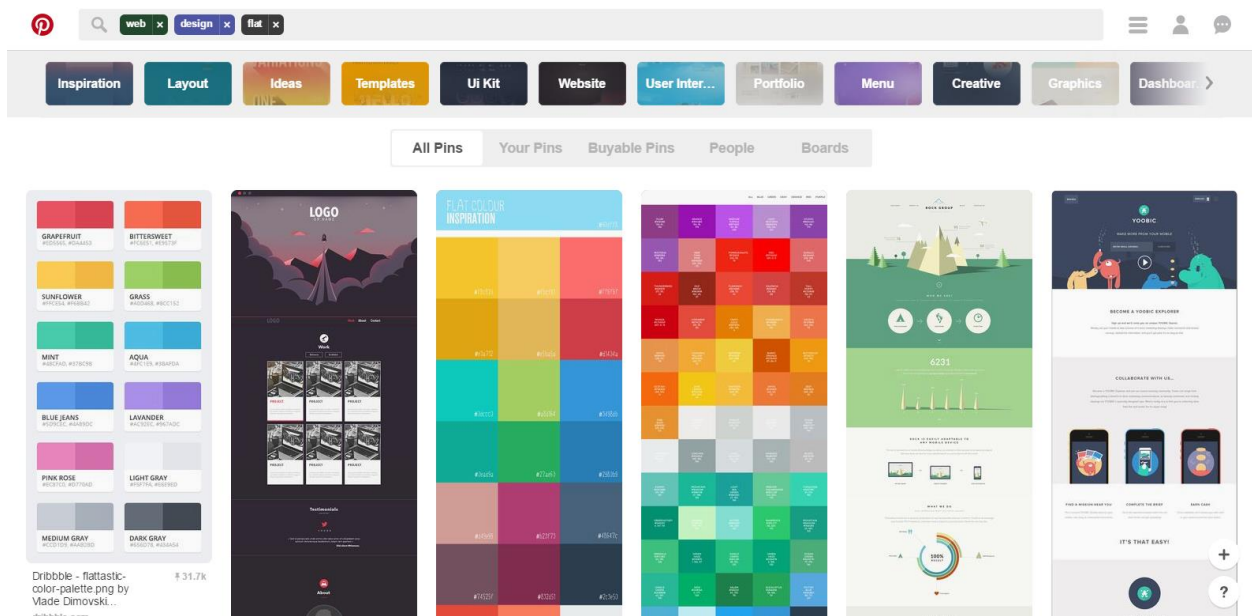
web × design × flat ×

Inspiration Layout Ideas Templates Ui Kit Website User Inter... Portfolio Menu Creative Graphics Dashboar

All Pins Your Pins Buyable Pins People Boards

GRAPEFRUIT
BITTERSWEET
SUNFLOWER
GRASS
MINT
AQUA
BLUE JEANS
LAVENDER
PINK ROSE
LIGHT GRAY
MEDIUM GRAY
DARK GRAY

Dribbble - flattastic-color-palette.png by Vlade Dimovski...

31.7k

LOGO

Work

PROJECT

Testimonials

About

FLAT COLOUR INSPIRATION

6231

YOOBIC

BECOME A YOOBIC EXPLORER

COLLABORATE WITH US...

IT'S THAT EASY!

100%

+

?